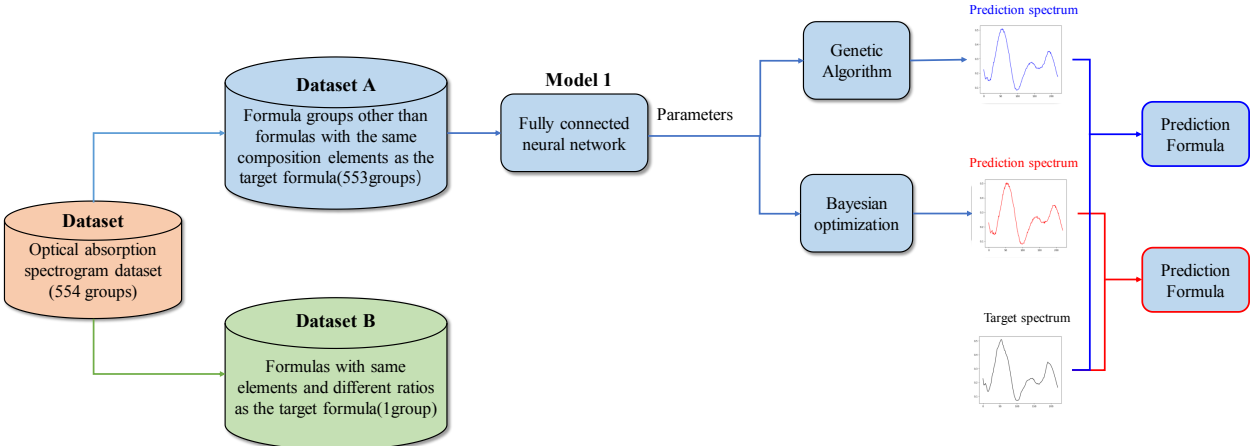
Dataset

Optical absorption spectrogram dataset (554 groups)

Dataset A

Formula groups other than formulas with the same composition elements as the target formula(553groups)

Dataset B

Formulas with same elements and different ratios as the target formula(1group)

Model 1

Fully connected neural network

Parameters

Genetic Algorithm

Bayesian optimization

Prediction spectrum

Prediction spectrum

Target spectrum

Prediction Formula

Prediction Formula